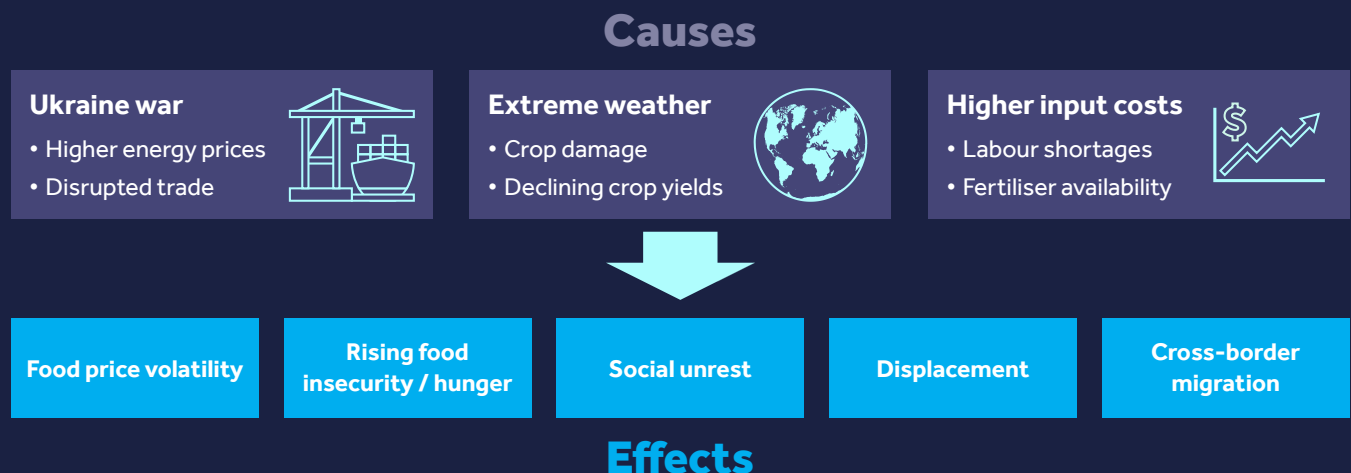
Causes

Ukraine war
• Higher energy prices
• Disrupted trade

Extreme weather
• Crop damage
• Declining crop yields

Higher input costs
• Labour shortages
• Fertiliser availability

$

Food price volatility

Rising food insecurity / hunger

Social unrest

Displacement

Cross-border migration

Effects